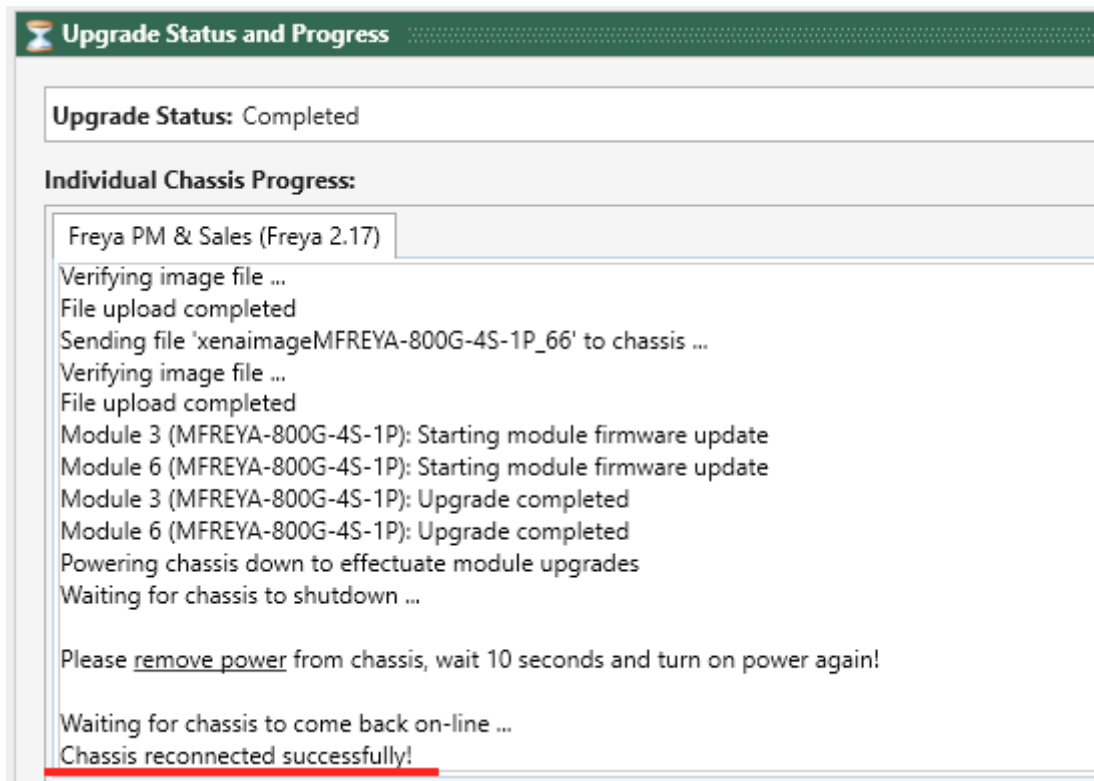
Upgrade Status and Progress

Upgrade Status: Completed

Individual Chassis Progress:

Freya PM & Sales (Freya 2.17)

Verifying image file ...
File upload completed
Sending file 'xenaimageMFREYA-800G-4S-1P_66' to chassis ...
Verifying image file ...
File upload completed
Module 3 (MFREYA-800G-4S-1P): Starting module firmware update
Module 6 (MFREYA-800G-4S-1P): Starting module firmware update
Module 3 (MFREYA-800G-4S-1P): Upgrade completed
Module 6 (MFREYA-800G-4S-1P): Upgrade completed
Powering chassis down to effectuate module upgrades
Waiting for chassis to shutdown ...

Please remove power from chassis, wait 10 seconds and turn on power again!

Waiting for chassis to come back on-line ...
Chassis reconnected successfully!